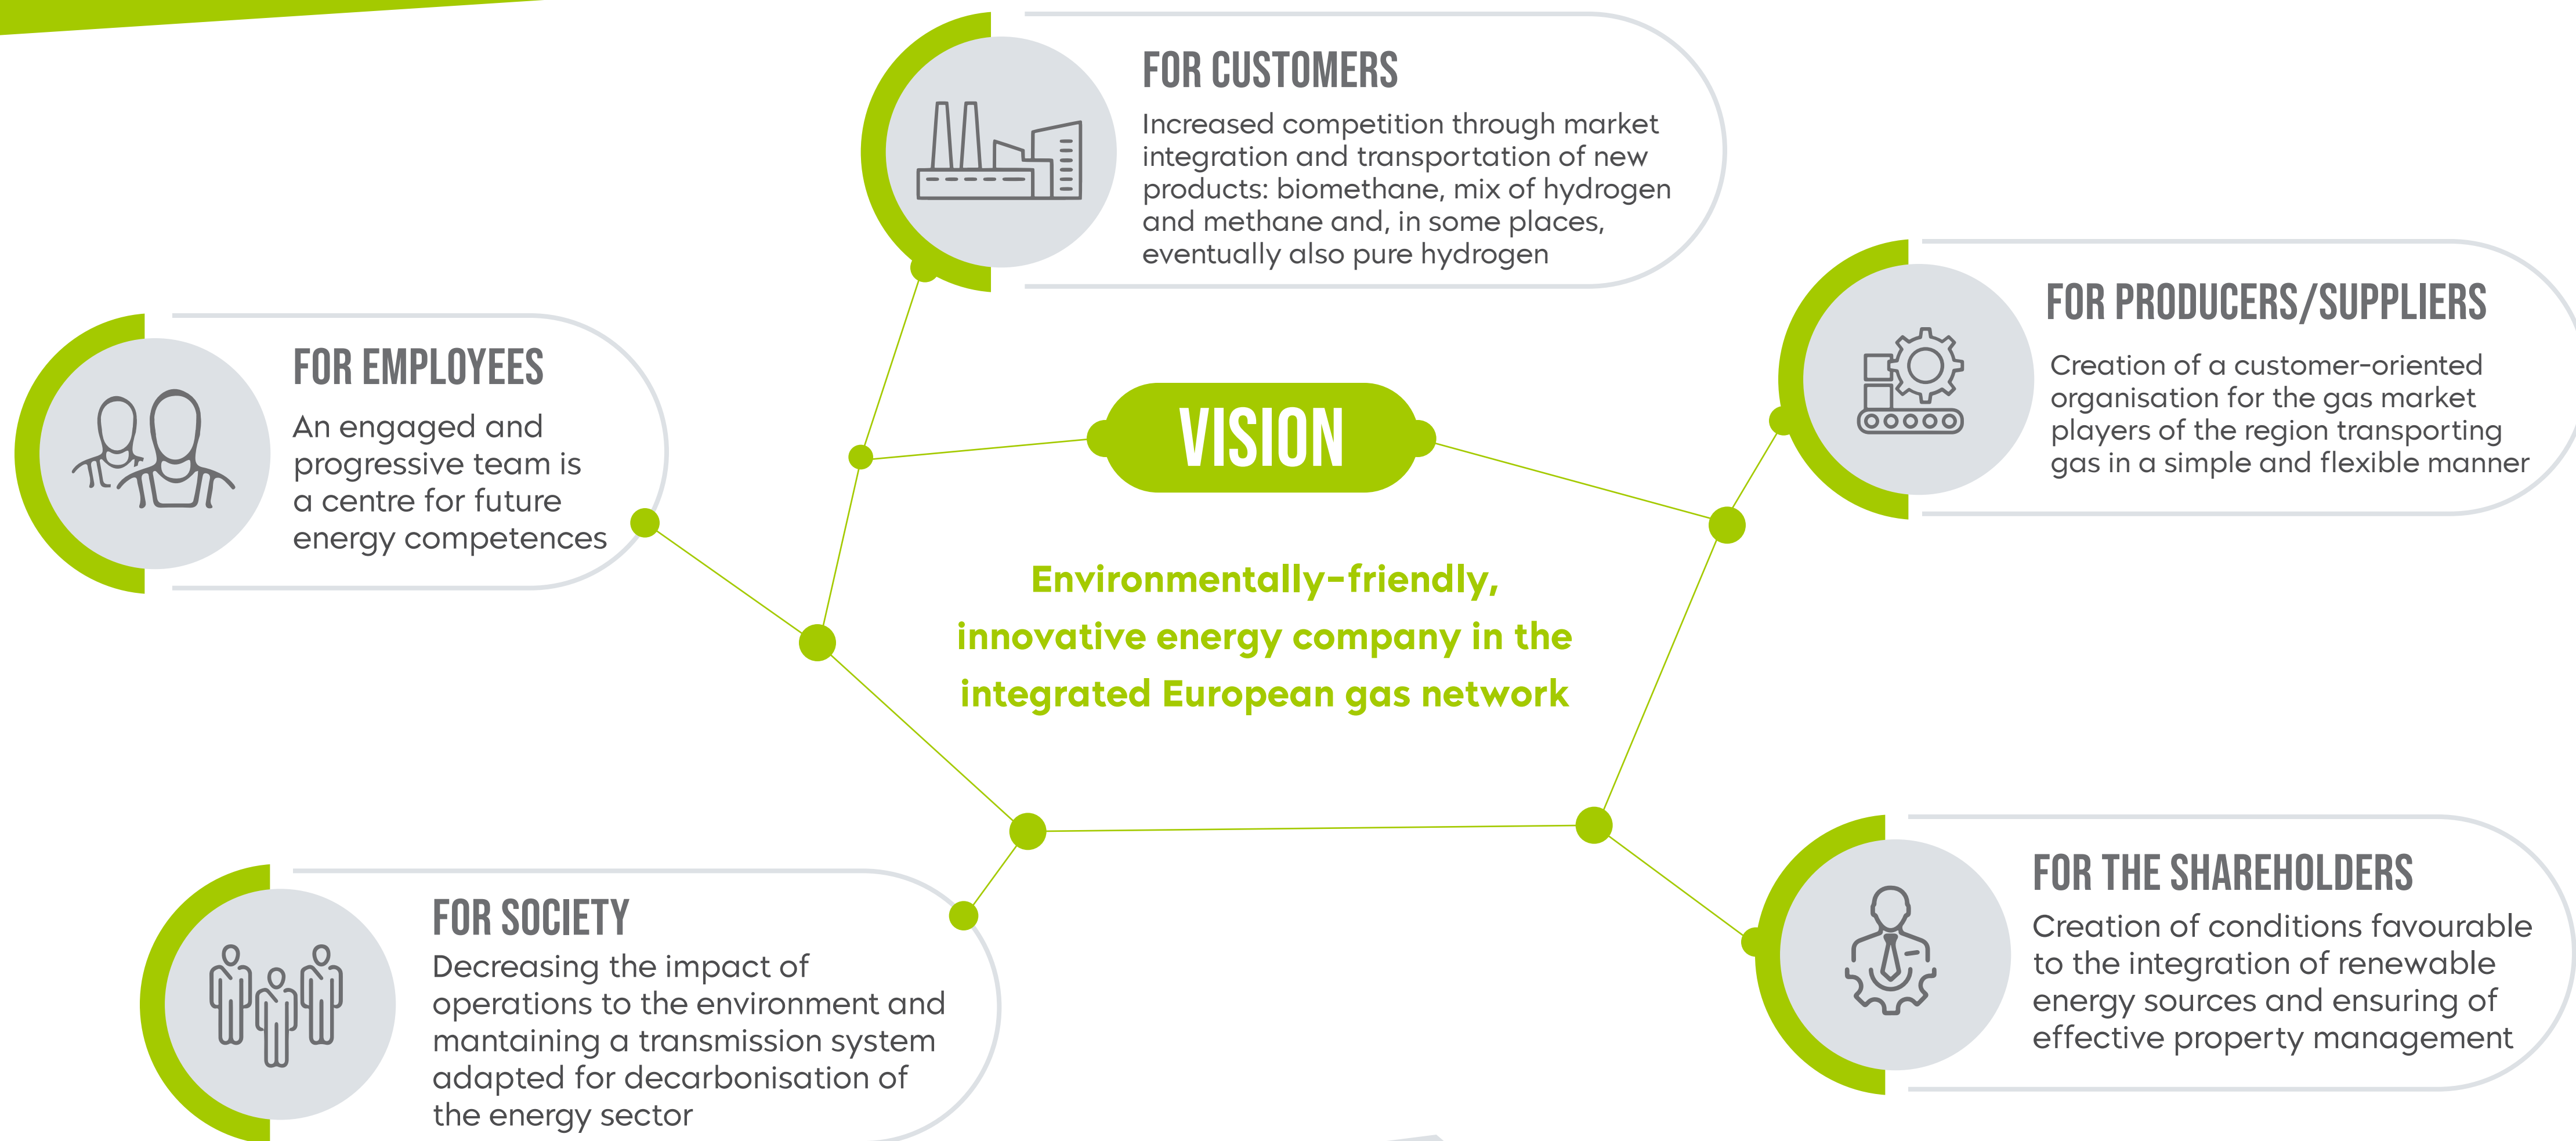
FOR CUSTOMERS

Increased competition through market integration and transportation of new products: biomethane, mix of hydrogen and methane and, in some places, eventually also pure hydrogen

FOR EMPLOYEES

An engaged and progressive team is a centre for future energy competences

VISION

Environmentally-friendly, innovative energy company in the integrated European gas network

FOR PRODUCERS/SUPPLIERS

Creation of a customer-oriented organisation for the gas market players of the region transporting gas in a simple and flexible manner

FOR SOCIETY

Decreasing the impact of operations to the environment and mantaining a transmission system adapted for decarbonisation of the energy sector

FOR THE SHAREHOLDERS

Creation of conditions favourable to the integration of renewable energy sources and ensuring of effective property management